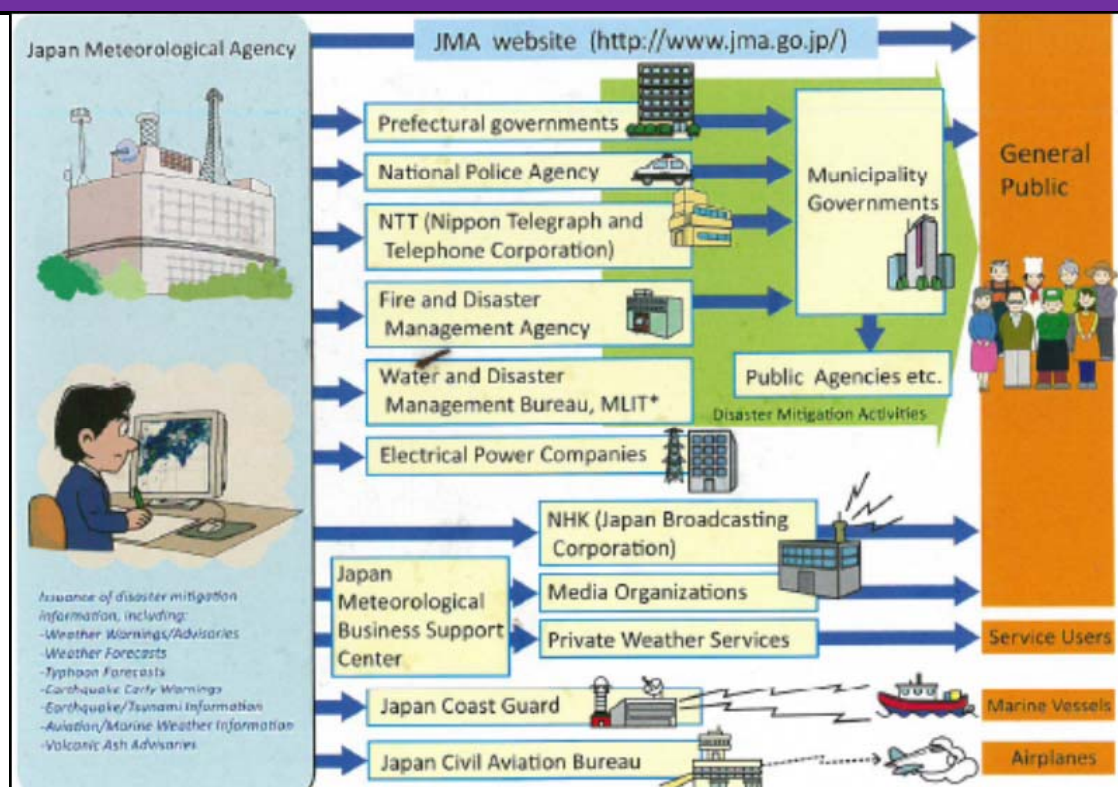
Japan Meteorological Agency

Issuance of disaster mitigation information, including:
-Weather Warnings/Advisories
-Weather Forecasts
-Typhoon Forecasts
-Earthquake Early Warnings
-Earthquake/Tsunami Information
-Aviation/Marine Weather Information
-Volcanic Ash Advisories

JMA website (http://www.jma.go.jp/)

Prefectural governments

National Police Agency

NTT (Nippon Telegraph and Telephone Corporation)

Fire and Disaster Management Agency

Water and Disaster Management Bureau, MLIT*

Electrical Power Companies

Municipality Governments

Public Agencies etc.

Disaster Mitigation Activities

General Public

NHK (Japan Broadcasting Corporation)

Japan Meteorological Business Support Center

Media Organizations

Private Weather Services

Service Users

Japan Coast Guard

Marine Vessels

Japan Civil Aviation Bureau

Airplanes